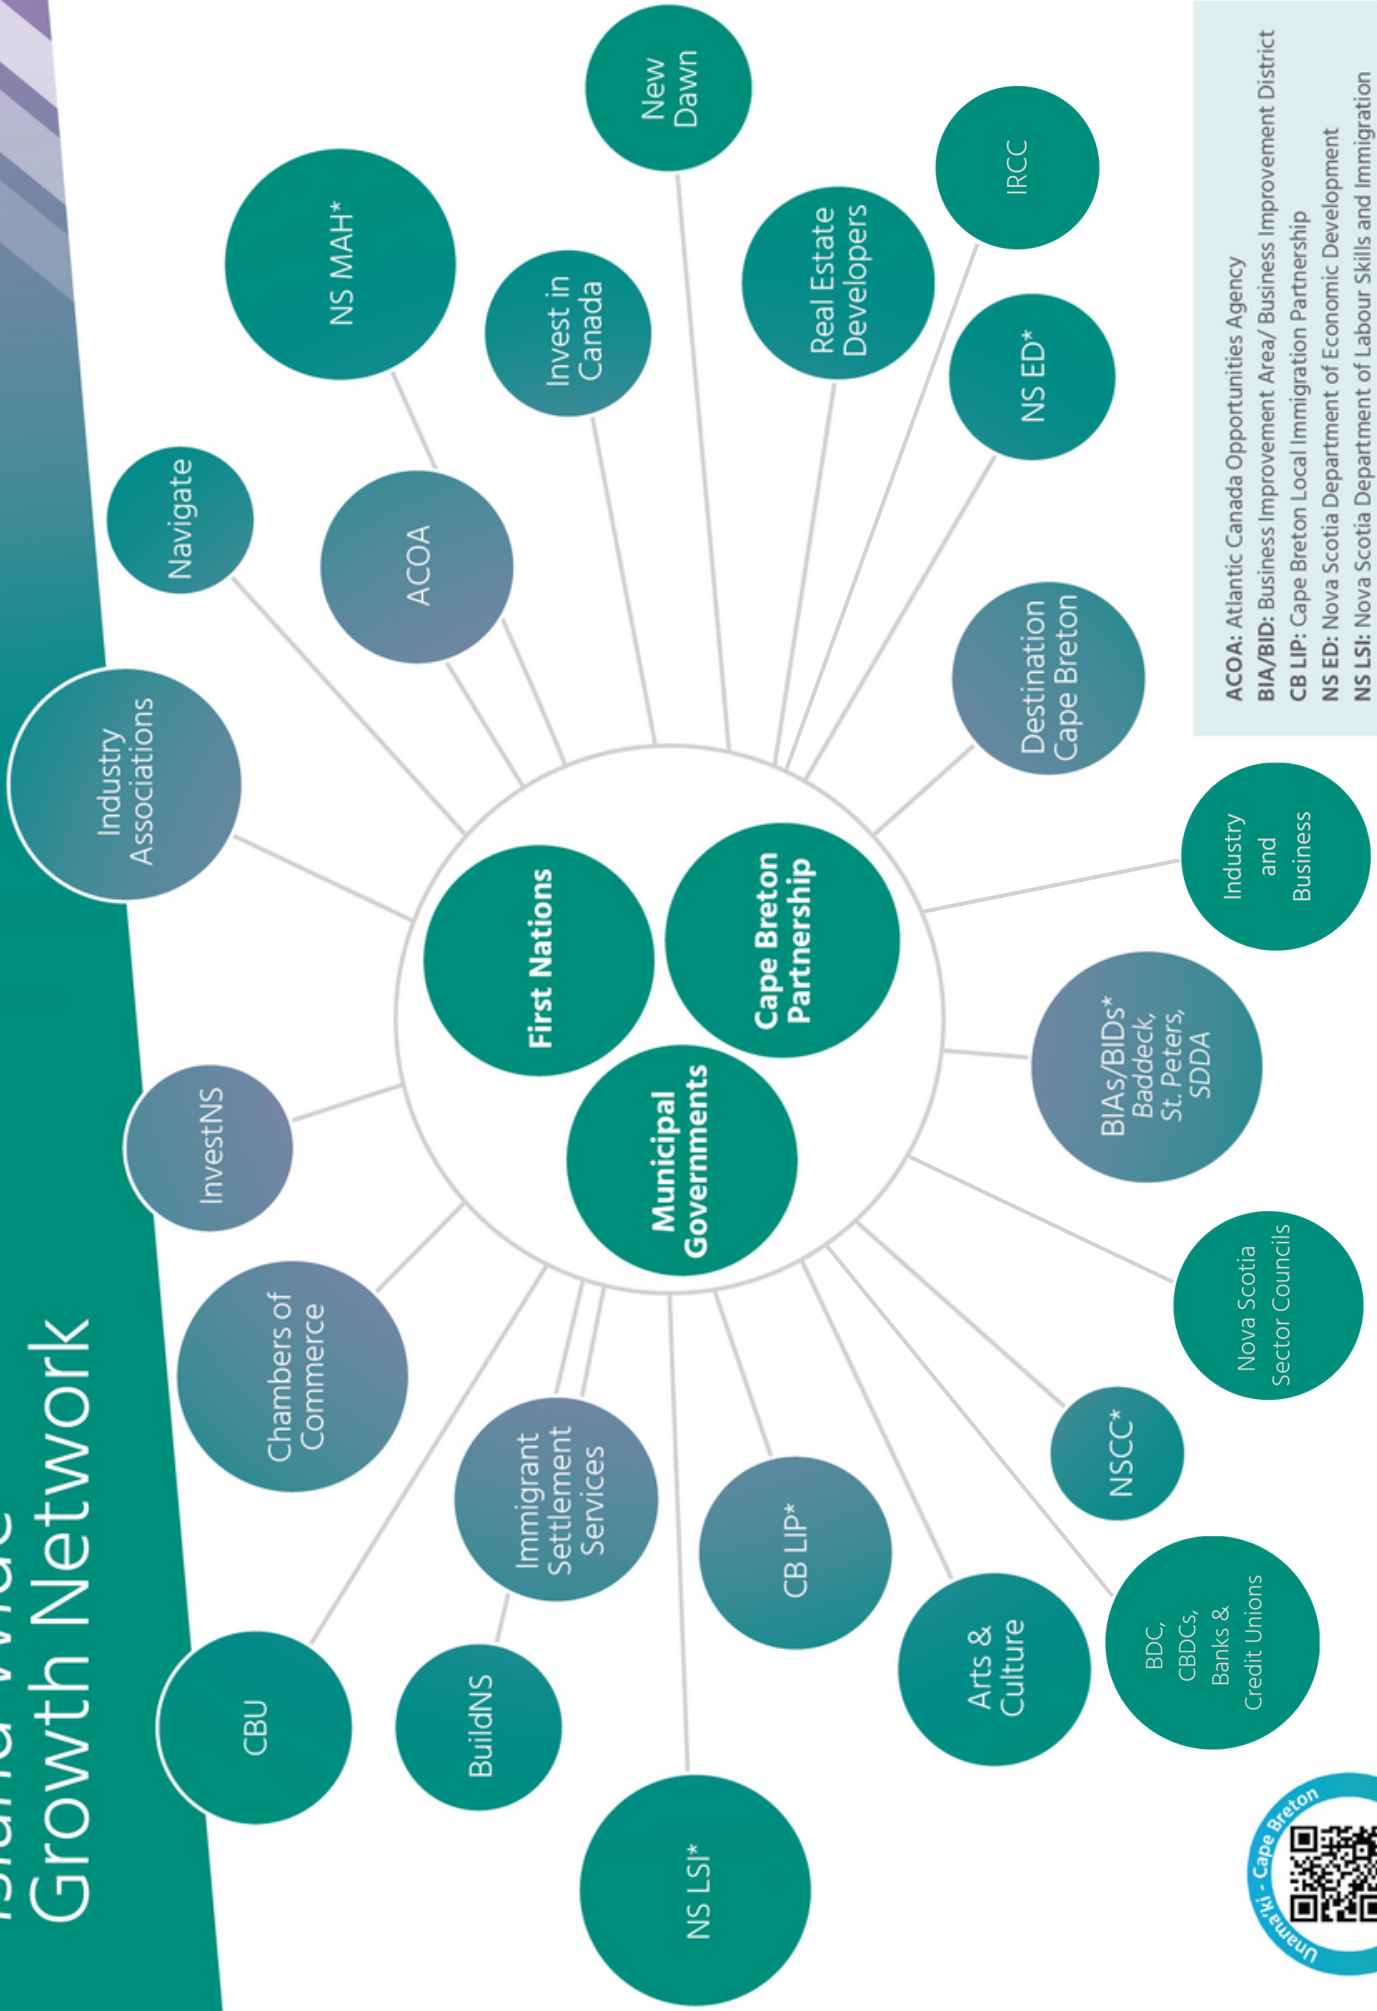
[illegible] Growth Network

First Nations

Cape Breton Partnership

Municipal Governments

Industry Associations

Navigate

ACOA

NS MAH*

Invest in Canada

New Dawn

Real Estate Developers

IRCC

NS ED*

Destination Cape Breton

Industry and Business

BIAs/BIDs* Baddeck, St. Peters, SDDA

Nova Scotia Sector Councils

NSCC*

BDC, CBDCs, Banks & Credit Unions

Arts & Culture

CB LIP*

NS LSI*

Immigrant Settlement Services

BuildNS

CBU

Chambers of Commerce

InvestNS

**ACOA:** Atlantic Canada Opportunities Agency
**BIA/BID:** Business Improvement Area/ Business Improvement District
**CB LIP:** Cape Breton Local Immigration Partnership
**NS ED:** Nova Scotia Department of Economic Development
**NS LSI:** Nova Scotia Department of Labour Skills and Immigration

Unama'ki - Cape Breton